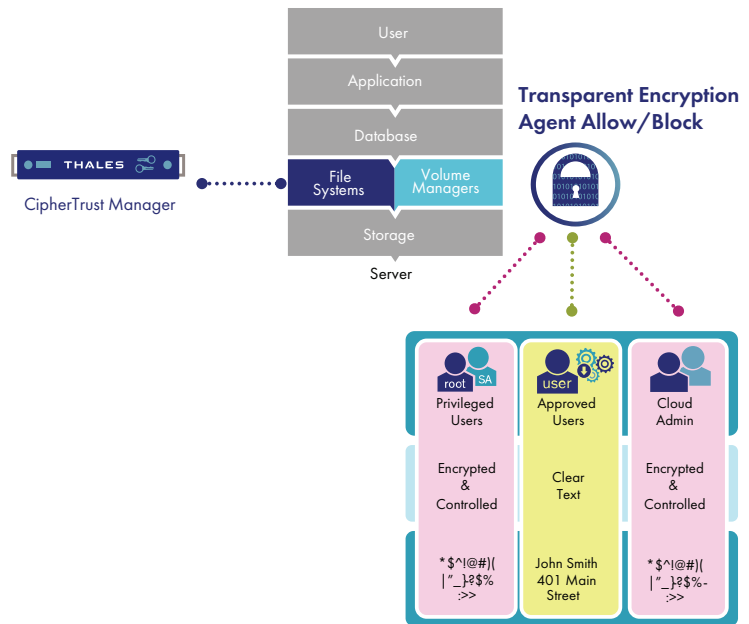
User

Application

Database

File Systems

Volume Managers

Storage

Server

THALES

CipherTrust Manager

Transparent Encryption Agent Allow/Block

root SA

Privileged Users

Encrypted & Controlled

*$^!@#)( |"_}?$% :>>

user

Approved Users

Clear Text

John Smith 401 Main Street

Cloud Admin

Encrypted & Controlled

*$^!@#)( |"_}?$%- :>>